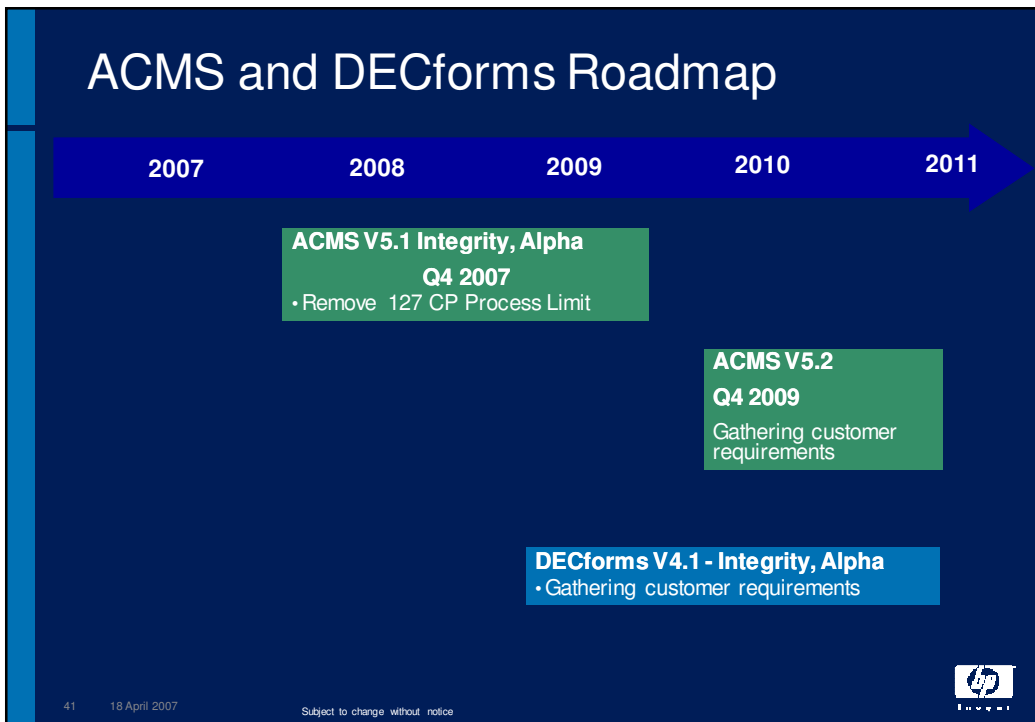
ACMS and DECforms Roadmap

2007 2008 2009 2010 2011

ACMS V5.1 Integrity, Alpha
Q4 2007
• Remove 127 CP Process Limit

ACMS V5.2
Q4 2009
Gathering customer requirements

DECforms V4.1 - Integrity, Alpha
• Gathering customer requirements

41 18 April 2007

Subject to change without notice

hp
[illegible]